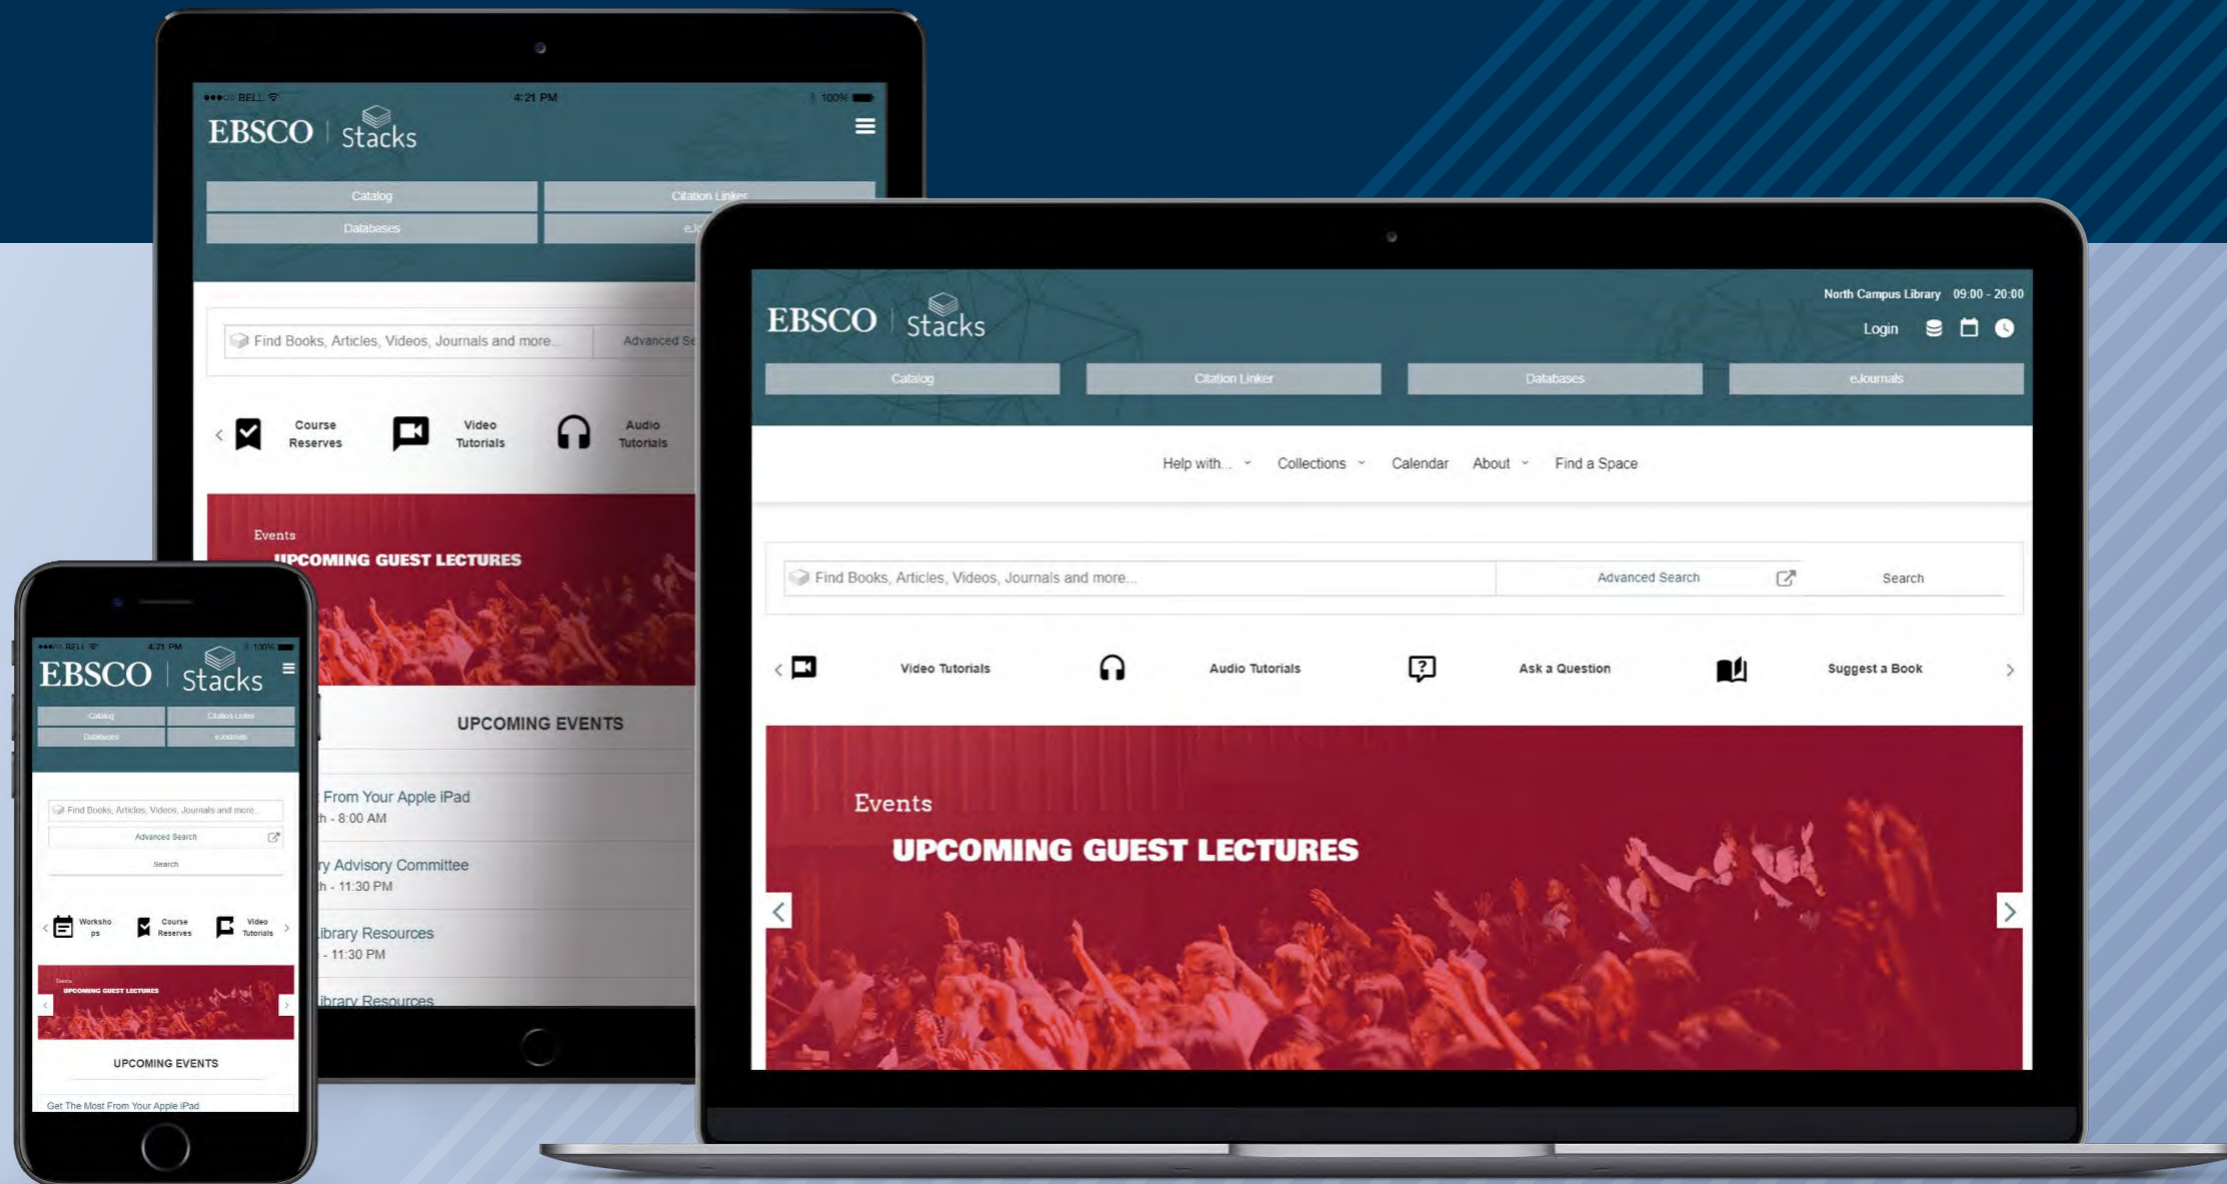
●●●○○ BELL 4:21 PM 100%

EBSCO | Stacks

Catalog
Citation Linker
Databases
eJ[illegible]

Find Books, Articles, Videos, Journals and more...
Advanced Se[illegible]

Course Reserves
Video Tutorials
Audio Tutorials

Events
UPCOMING GUEST LECTURES

UPCOMING EVENTS

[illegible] From Your Apple iPad
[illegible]h - 8:00 AM

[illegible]ry Advisory Committee
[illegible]h - 11:30 PM

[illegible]ibrary Resources
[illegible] - 11:30 PM

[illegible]ibrary Resources

EBSCO | Stacks

North Campus Library 09:00 - 20:00
Login

Catalog
Citation Linker
Databases
eJournals

Help with... Collections Calendar About Find a Space

Find Books, Articles, Videos, Journals and more...
Advanced Search
Search

Video Tutorials
Audio Tutorials
Ask a Question
Suggest a Book

Events
UPCOMING GUEST LECTURES

●●●○○ BELL 4:21 PM 100%

EBSCO | Stacks

Catalog
Citation Linker
Databases
eJournals

Find Books, Articles, Videos, Journals and more...
Advanced Search
Search

Workshops
Course Reserves
Video Tutorials

Events
UPCOMING GUEST LECTURES

UPCOMING EVENTS

Get The Most From Your Apple iPad